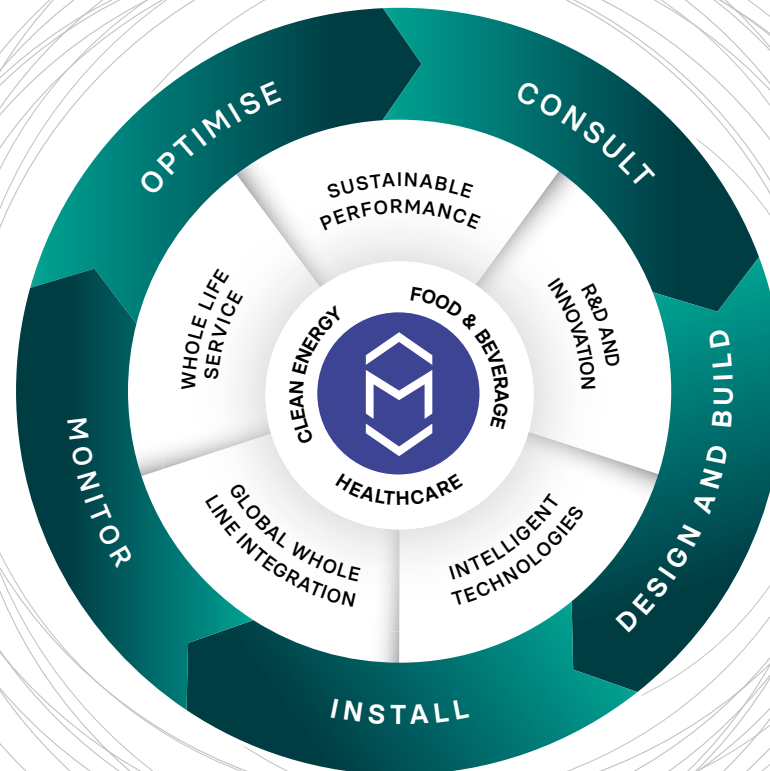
CONSULT

DESIGN AND BUILD

INSTALL

MONITOR

OPTIMISE

SUSTAINABLE PERFORMANCE

R&D AND INNOVATION

INTELLIGENT TECHNOLOGIES

GLOBAL WHOLE LINE INTEGRATION

WHOLE LIFE SERVICE

FOOD & BEVERAGE

HEALTHCARE

CLEAN ENERGY